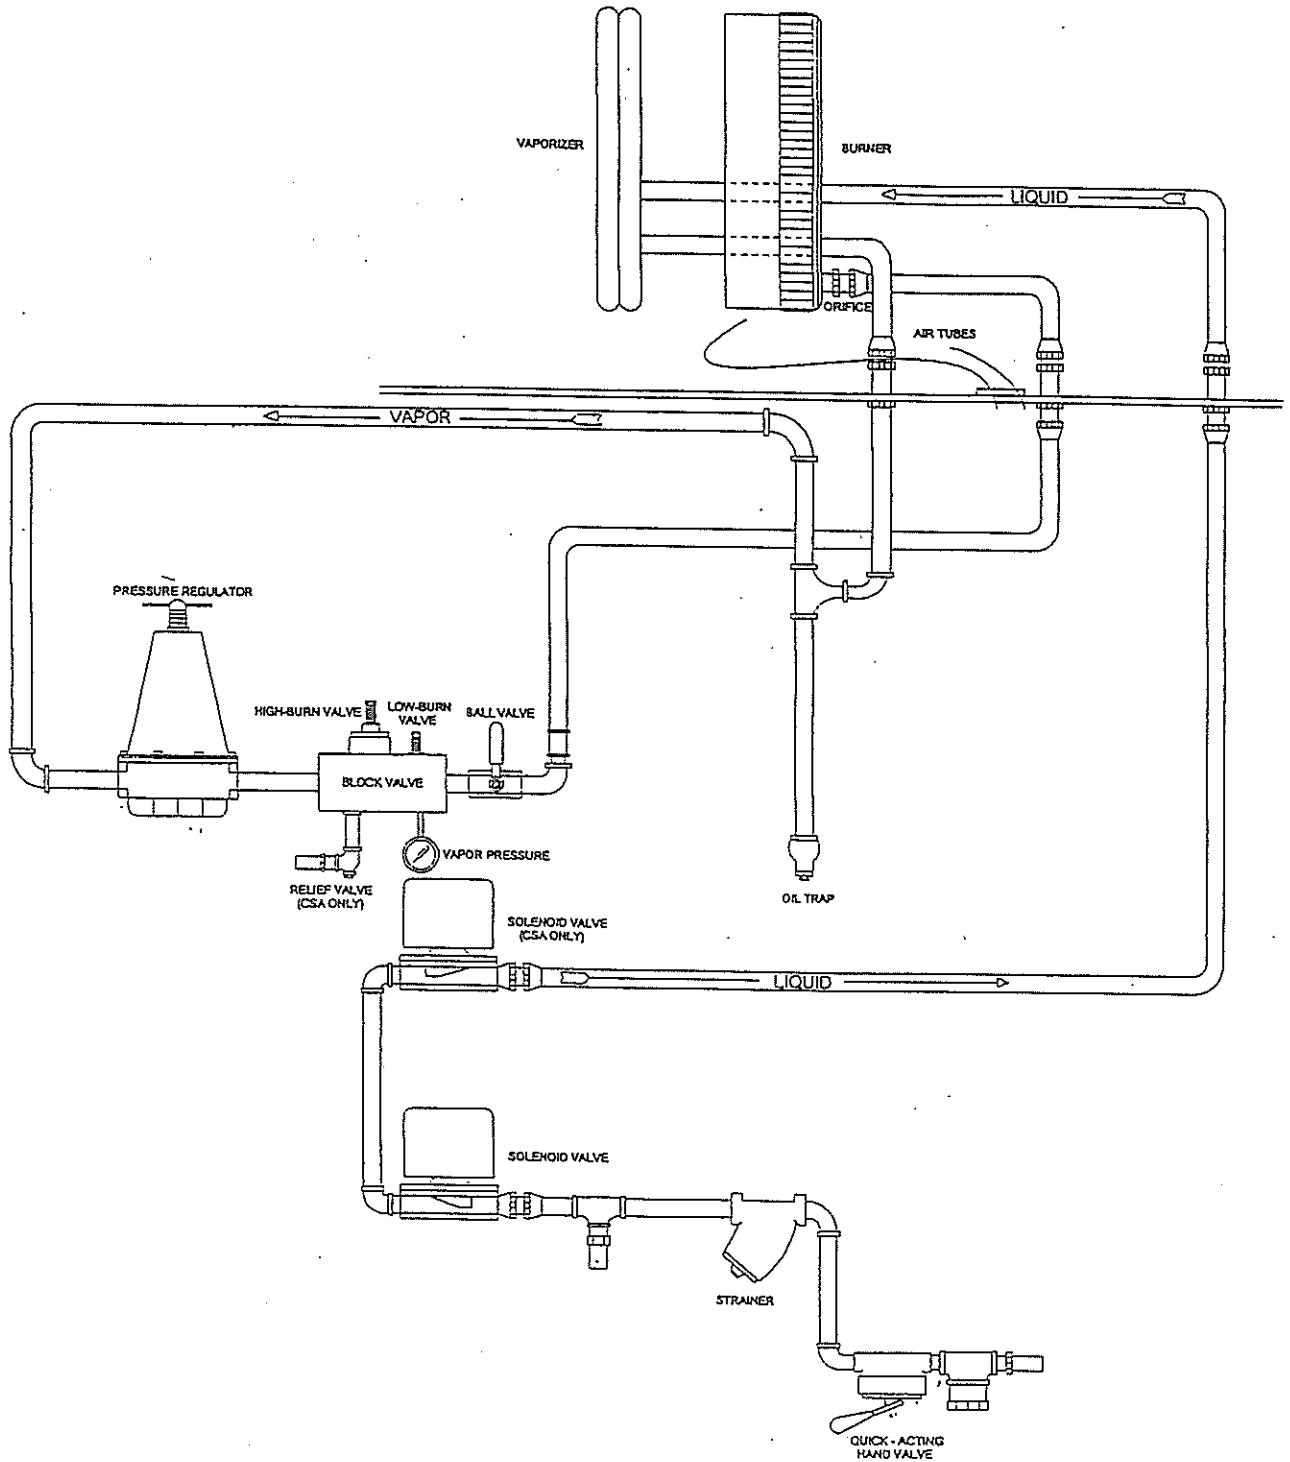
VAPORIZER

BURNER

LIQUID

ORIFICE

AIR TUBES

VAPOR

PRESSURE REGULATOR

HIGH-BURN VALVE

LOW-BURN VALVE

BALL VALVE

BLOCK VALVE

VAPOR PRESSURE

RELIEF VALVE (CSA ONLY)

OIL TRAP

SOLENOID VALVE (CSA ONLY)

LIQUID

SOLENOID VALVE

STRAINER

QUICK - ACTING HAND VALVE